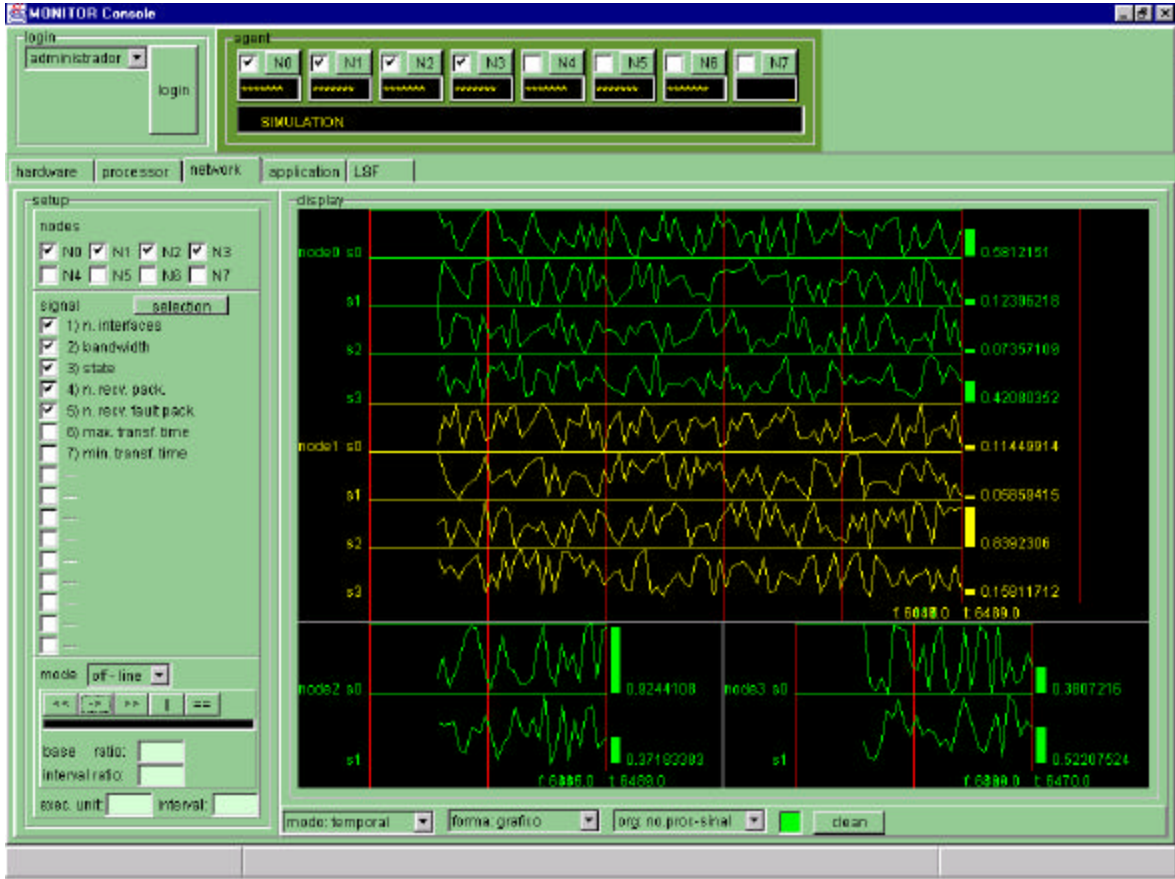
MONITOR Console

login
administrador
login

agent
N0 N1 N2 N3 N4 N5 N6 N7
SIMULATION

hardware processor network application LSF

setup
nodes
N0 N1 N2 N3
N4 N5 N6 N7
signal selection
1) n. interfaces
2) bandwidth
3) state
4) n. recv. pack.
5) n. recv. fault pack.
6) max. transf. time
7) min. transf. time

mode off-line
<< -> >> | ==
base ratio:
interval ratio:
exec. unit: interval:

display
node0 s0 0.5812151
s1 0.12396218
s2 0.07357109
s3 0.42080352
node1 s0 0.11449914
s1 0.05859415
s2 0.6392306
s3 0.15911712
f 6088.0 t 6469.0
node2 s0 0.8244108
s1 0.37193393
f 6886.0 t 6469.0
node3 s0 0.3807216
s1 0.52207524
f 6889.0 t 6470.0

mode: temporal forma: grafico org: no.proc-sinal clean